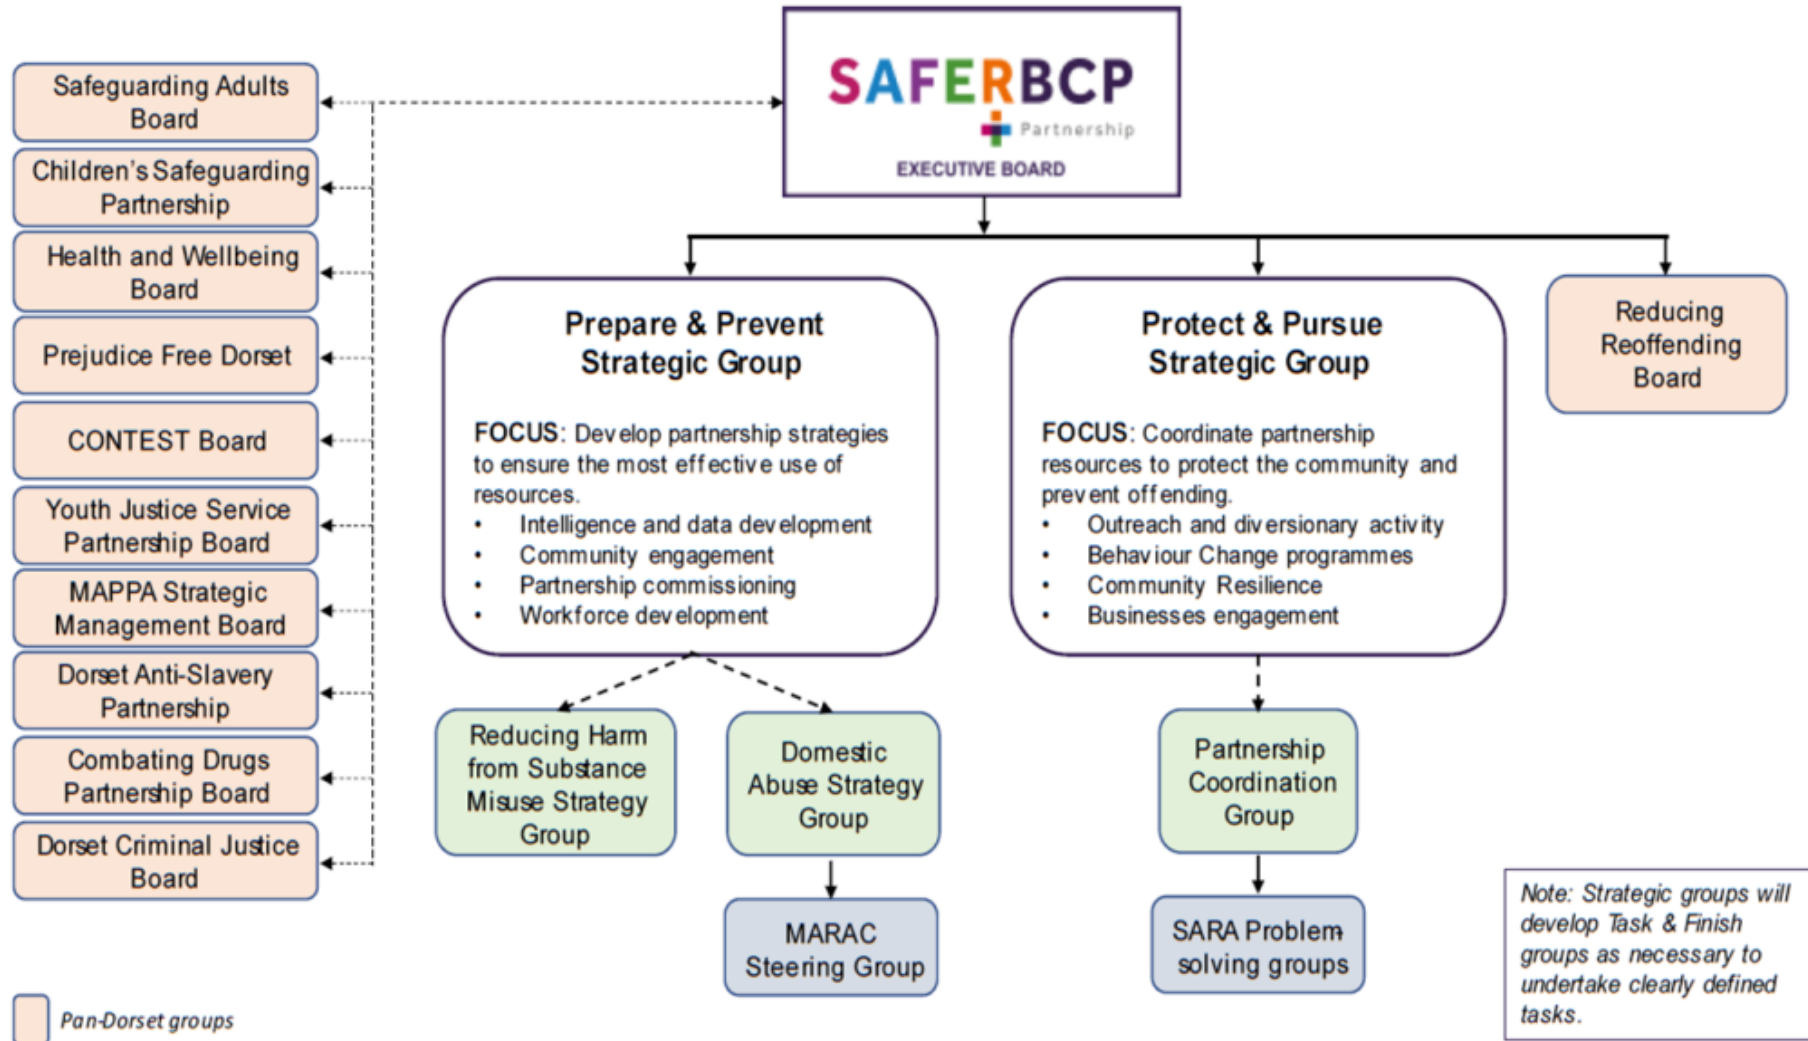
SAFERBCP
Partnership
EXECUTIVE BOARD

Safeguarding Adults Board

Children's Safeguarding Partnership

Health and Wellbeing Board

Prejudice Free Dorset

CONTEST Board

Youth Justice Service Partnership Board

MAPPA Strategic Management Board

Dorset Anti-Slavery Partnership

Combating Drugs Partnership Board

Dorset Criminal Justice Board

Prepare & Prevent Strategic Group

FOCUS: Develop partnership strategies to ensure the most effective use of resources.
• Intelligence and data development
• Community engagement
• Partnership commissioning
• Workforce development

Protect & Pursue Strategic Group

FOCUS: Coordinate partnership resources to protect the community and prevent offending.
• Outreach and diversionary activity
• Behaviour Change programmes
• Community Resilience
• Businesses engagement

Reducing Reoffending Board

Reducing Harm from Substance Misuse Strategy Group

Domestic Abuse Strategy Group

Partnership Coordination Group

MARAC Steering Group

SARA Problem solving groups

Note: Strategic groups will develop Task & Finish groups as necessary to undertake clearly defined tasks.

Pan-Dorset groups